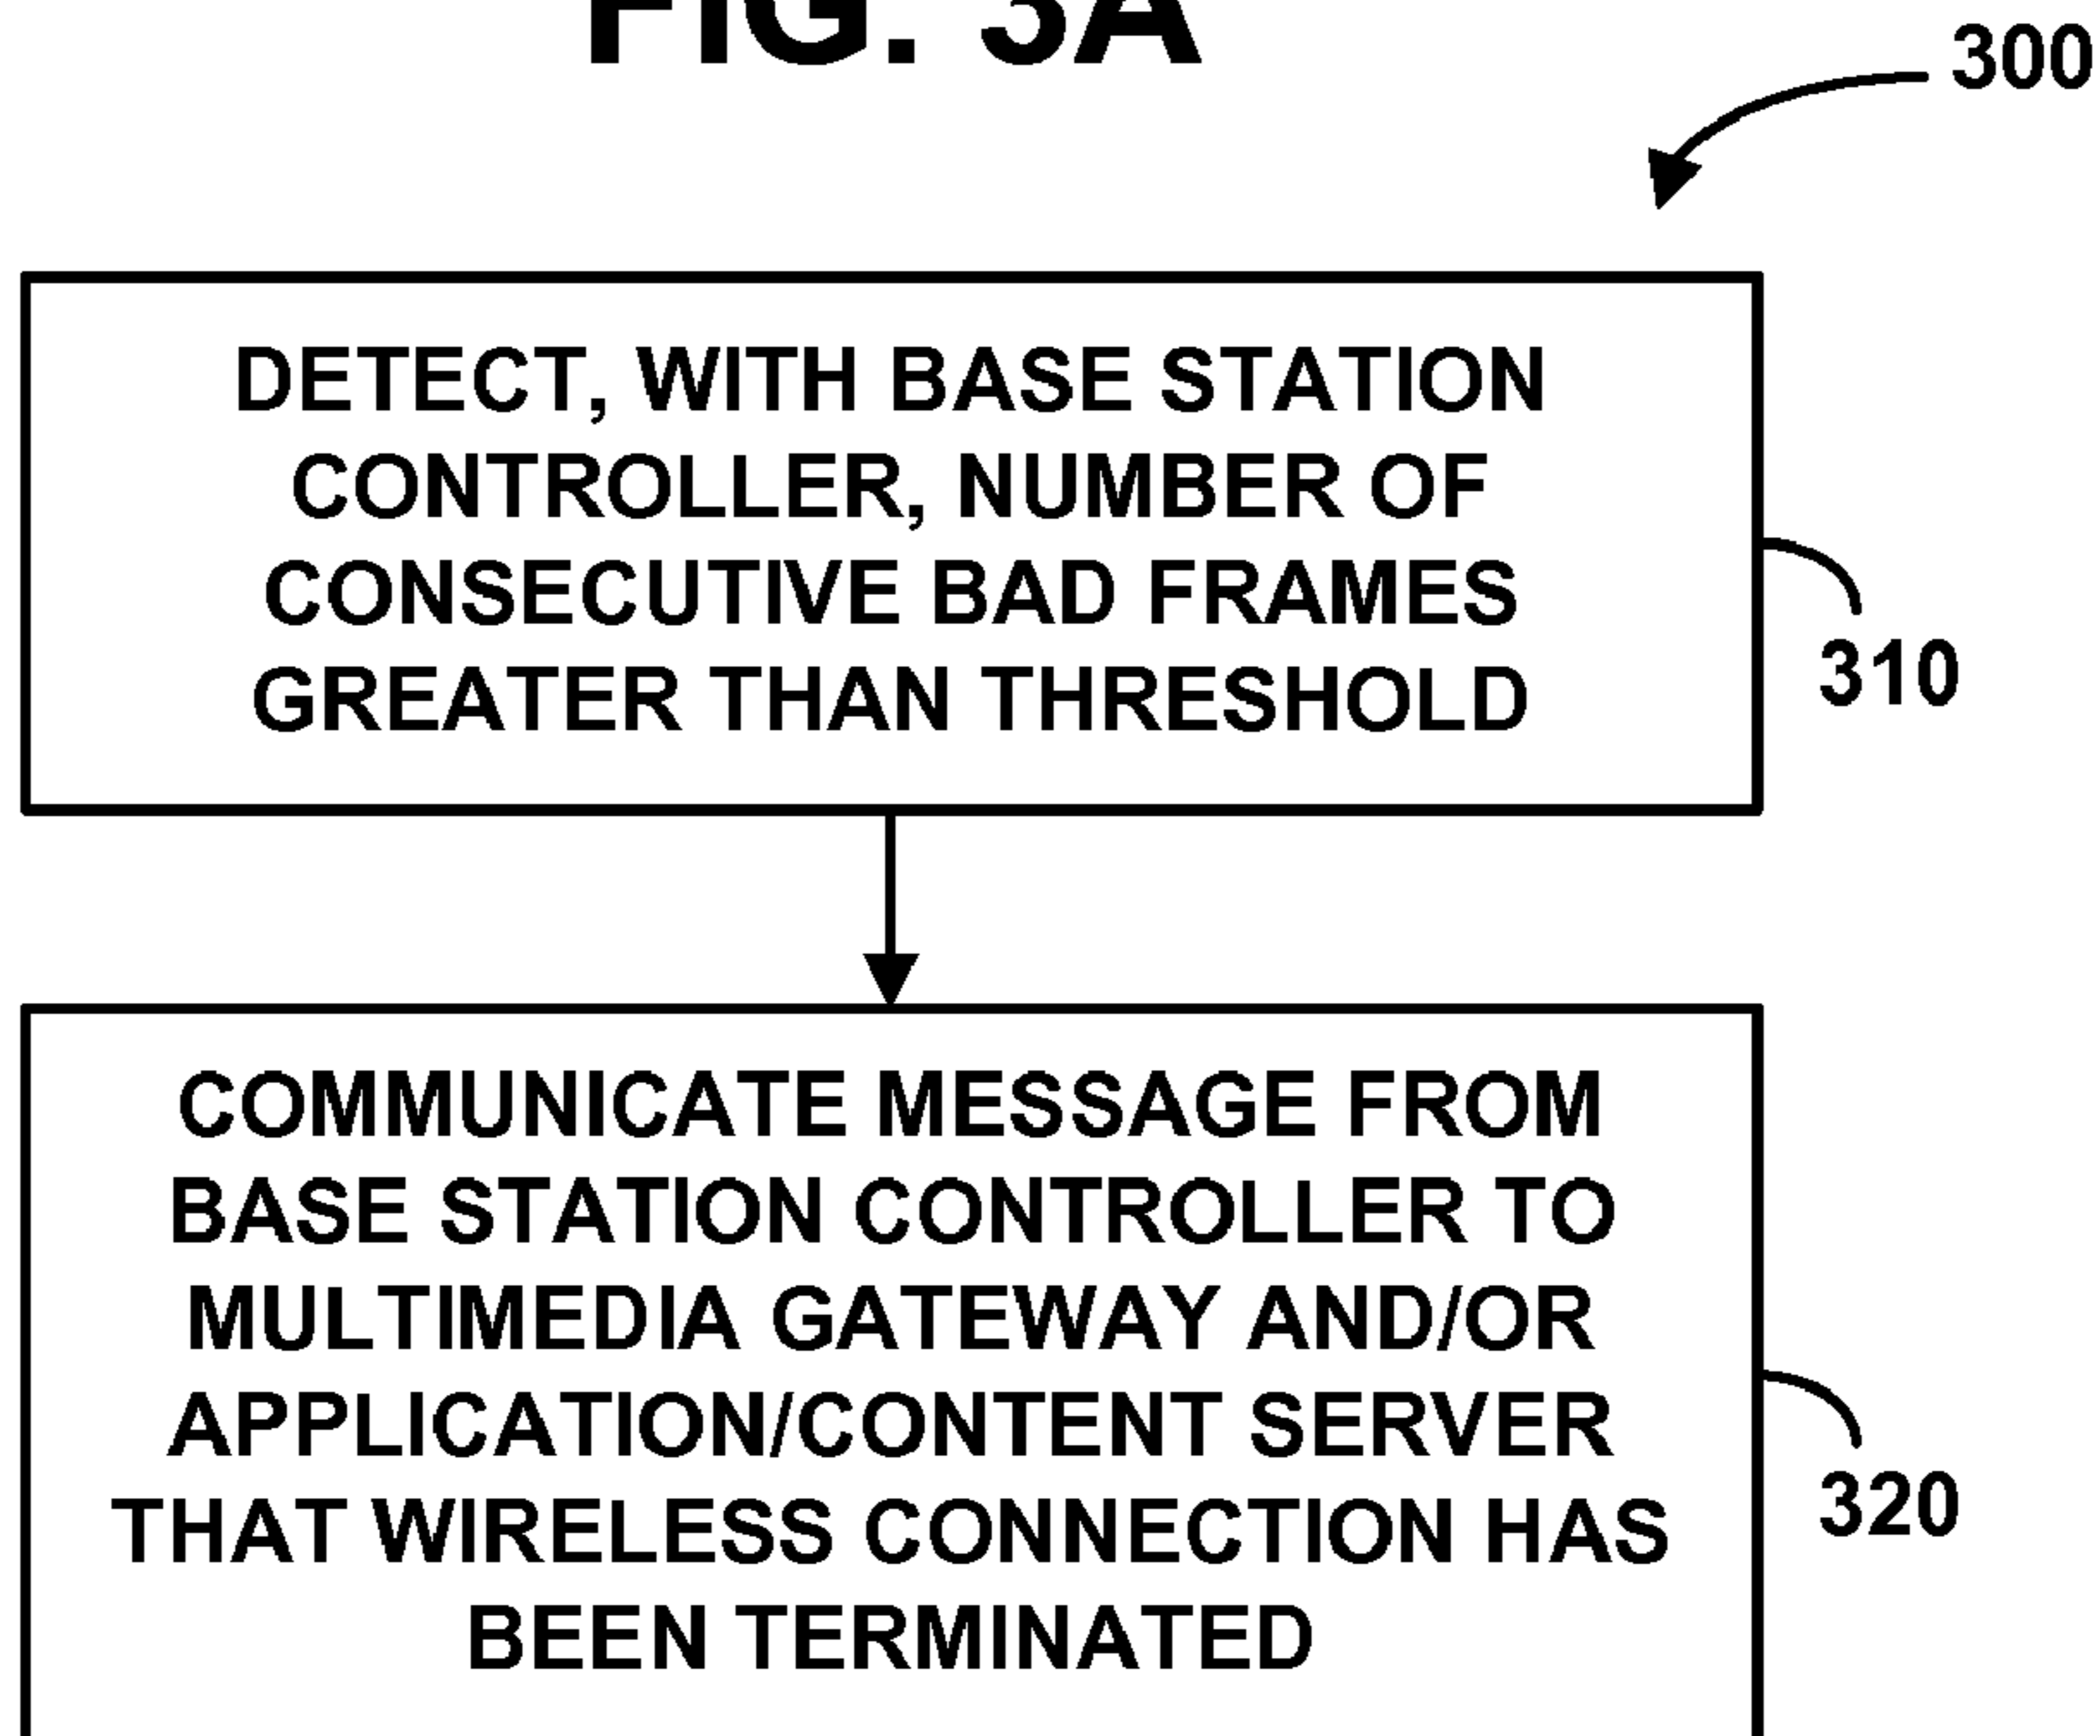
FIG. 3A

300

DETECT, WITH BASE STATION CONTROLLER, NUMBER OF CONSECUTIVE BAD FRAMES GREATER THAN THRESHOLD

310

COMMUNICATE MESSAGE FROM BASE STATION CONTROLLER TO MULTIMEDIA GATEWAY AND/OR APPLICATION/CONTENT SERVER THAT WIRELESS CONNECTION HAS BEEN TERMINATED

320